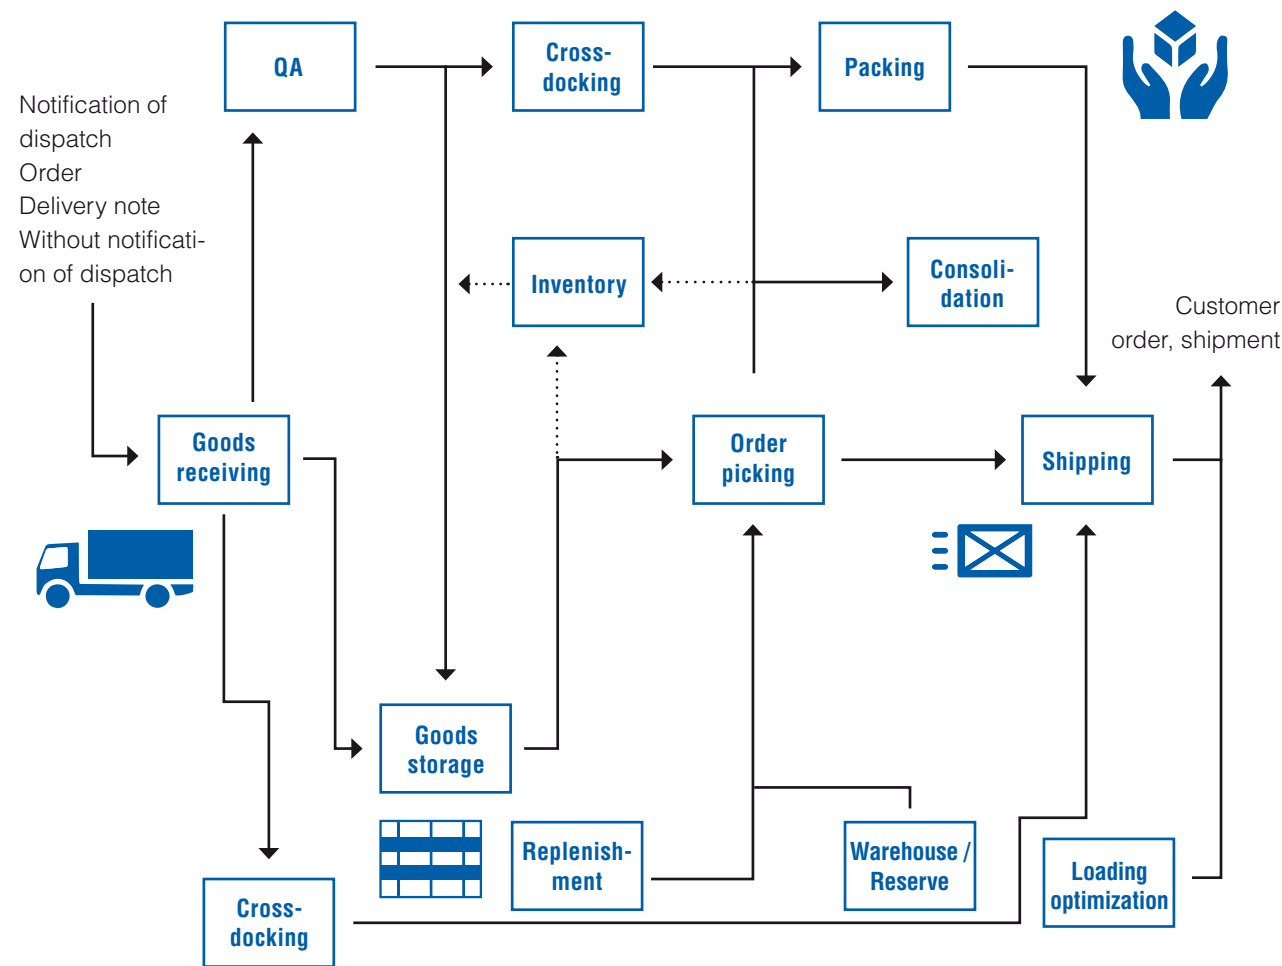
Notification of dispatch
Order
Delivery note
Without notification of dispatch

QA

Cross-docking

Packing

Inventory

Consolidation

Customer order, shipment

Goods receiving

Order picking

Shipping

Goods storage

Replenishment

Warehouse / Reserve

Loading optimization

Cross-docking